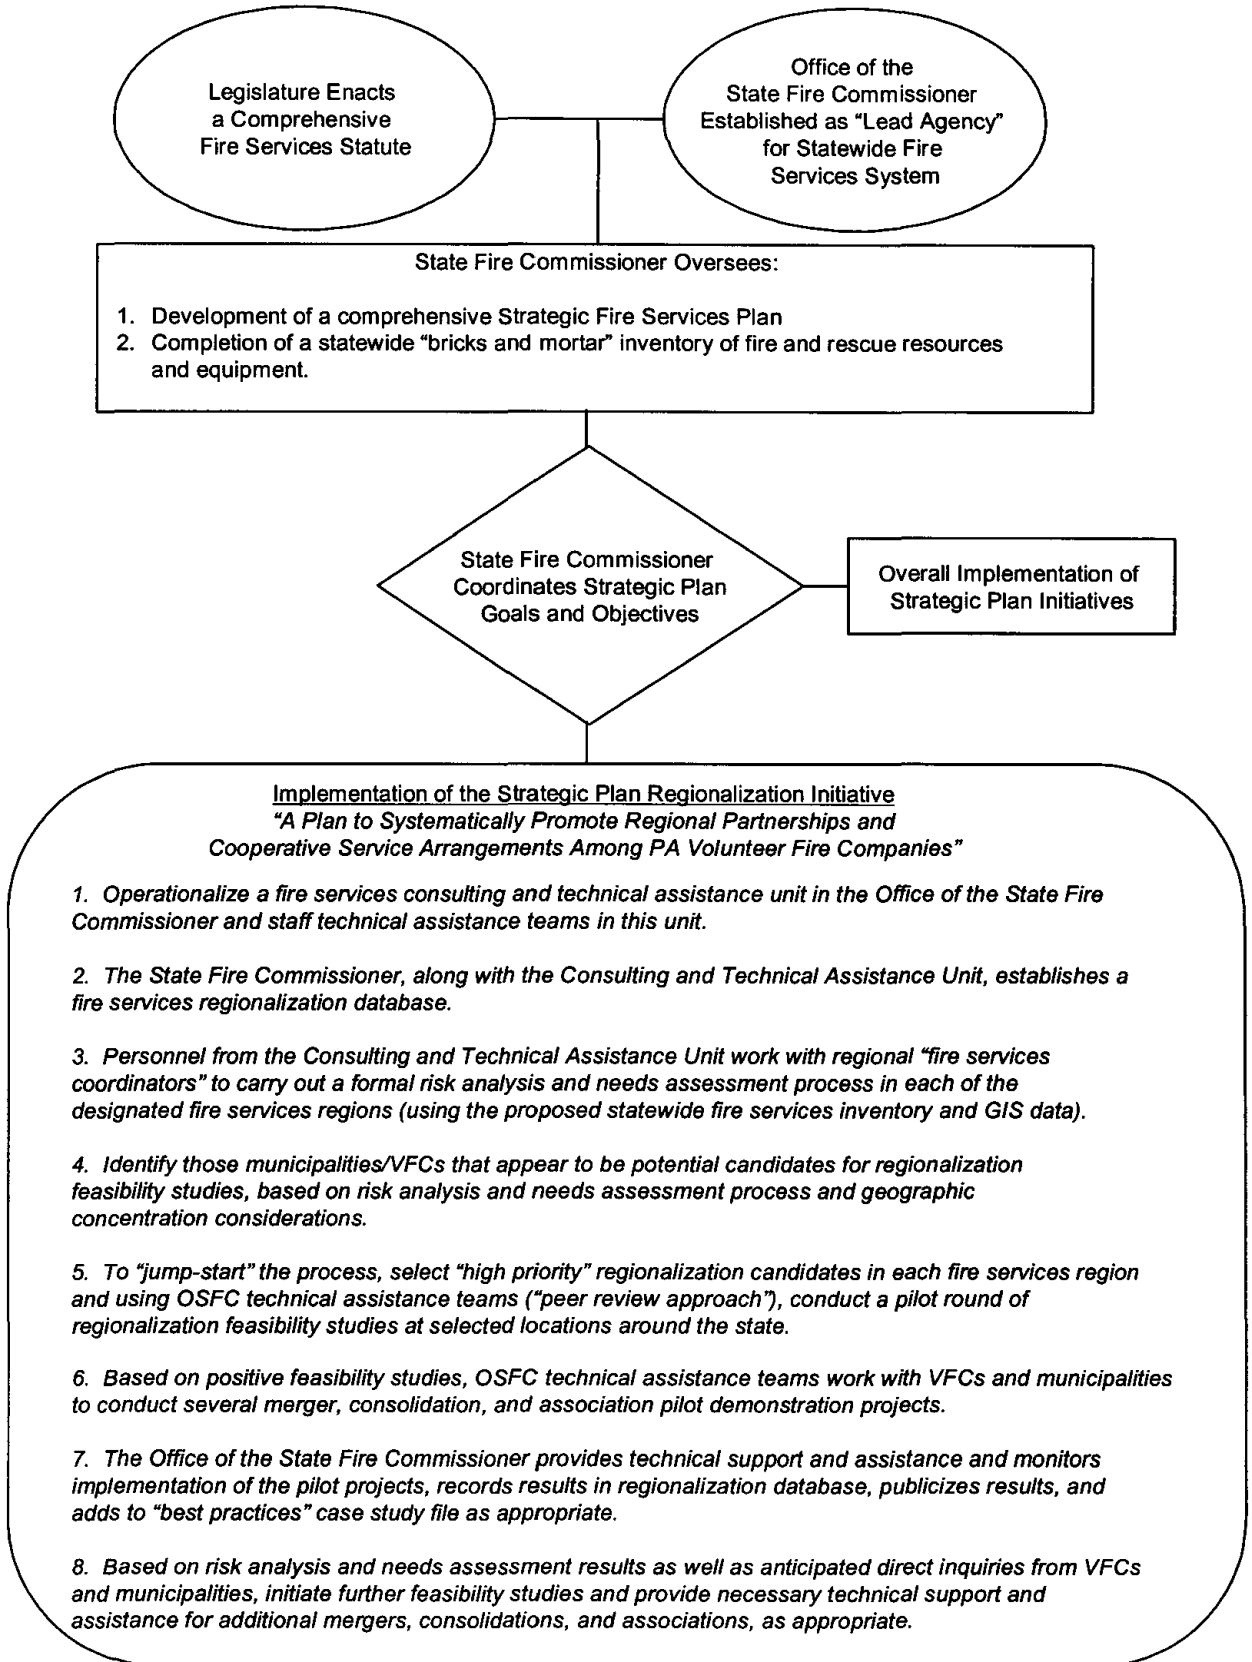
Legislature Enacts a Comprehensive Fire Services Statute

Office of the State Fire Commissioner Established as "Lead Agency" for Statewide Fire Services System

State Fire Commissioner Oversees:

1. Development of a comprehensive Strategic Fire Services Plan
2. Completion of a statewide "bricks and mortar" inventory of fire and rescue resources and equipment.

State Fire Commissioner Coordinates Strategic Plan Goals and Objectives

Overall Implementation of Strategic Plan Initiatives

Implementation of the Strategic Plan Regionalization Initiative
"A Plan to Systematically Promote Regional Partnerships and Cooperative Service Arrangements Among PA Volunteer Fire Companies"

1. Operationalize a fire services consulting and technical assistance unit in the Office of the State Fire Commissioner and staff technical assistance teams in this unit.

2. The State Fire Commissioner, along with the Consulting and Technical Assistance Unit, establishes a fire services regionalization database.

3. Personnel from the Consulting and Technical Assistance Unit work with regional "fire services coordinators" to carry out a formal risk analysis and needs assessment process in each of the designated fire services regions (using the proposed statewide fire services inventory and GIS data).

4. Identify those municipalities/VFCs that appear to be potential candidates for regionalization feasibility studies, based on risk analysis and needs assessment process and geographic concentration considerations.

5. To "jump-start" the process, select "high priority" regionalization candidates in each fire services region and using OSFC technical assistance teams ("peer review approach"), conduct a pilot round of regionalization feasibility studies at selected locations around the state.

6. Based on positive feasibility studies, OSFC technical assistance teams work with VFCs and municipalities to conduct several merger, consolidation, and association pilot demonstration projects.

7. The Office of the State Fire Commissioner provides technical support and assistance and monitors implementation of the pilot projects, records results in regionalization database, publicizes results, and adds to "best practices" case study file as appropriate.

8. Based on risk analysis and needs assessment results as well as anticipated direct inquiries from VFCs and municipalities, initiate further feasibility studies and provide necessary technical support and assistance for additional mergers, consolidations, and associations, as appropriate.